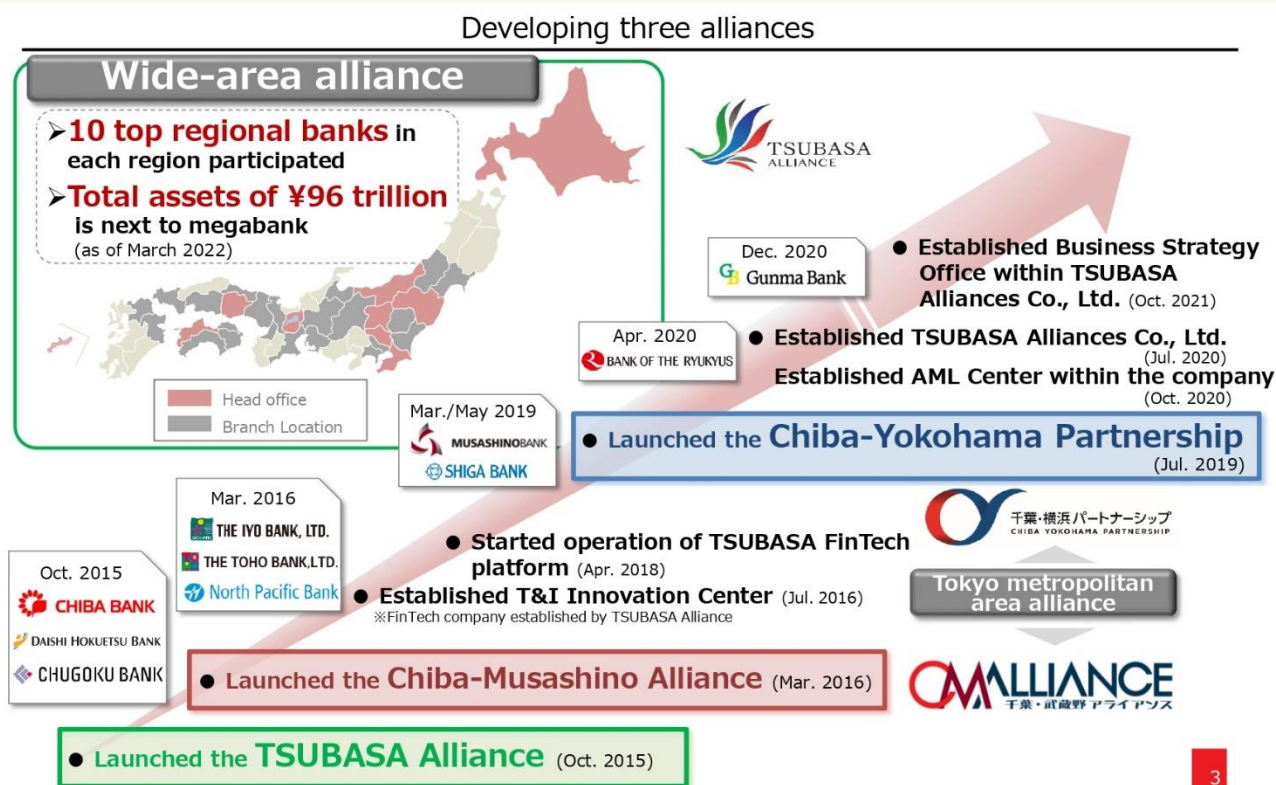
Developing three alliances

Wide-area alliance

➢10 top regional banks in each region participated

➢Total assets of ¥96 trillion is next to megabank (as of March 2022)

Head office
Branch Location

TSUBASA ALLIANCE

Dec. 2020
Gunma Bank

● Established Business Strategy Office within TSUBASA Alliances Co., Ltd. (Oct. 2021)

Apr. 2020
BANK OF THE RYUKYUS

● Established TSUBASA Alliances Co., Ltd. (Jul. 2020)
Established AML Center within the company (Oct. 2020)

Mar./May 2019
MUSASHINOBANK
SHIGA BANK

● Launched the Chiba-Yokohama Partnership (Jul. 2019)

千葉・横浜パートナーシップ
CHIBA YOKOHAMA PARTNERSHIP

Mar. 2016
THE IYO BANK, LTD.
THE TOHO BANK,LTD.
North Pacific Bank

● Started operation of TSUBASA FinTech platform (Apr. 2018)
● Established T&I Innovation Center (Jul. 2016)
※FinTech company established by TSUBASA Alliance

Tokyo metropolitan area alliance

Oct. 2015
CHIBA BANK
DAISHI HOKUETSU BANK
CHUGOKU BANK

● Launched the Chiba-Musashino Alliance (Mar. 2016)

CMALLIANCE
千葉・武蔵野アライアンス

● Launched the TSUBASA Alliance (Oct. 2015)

3